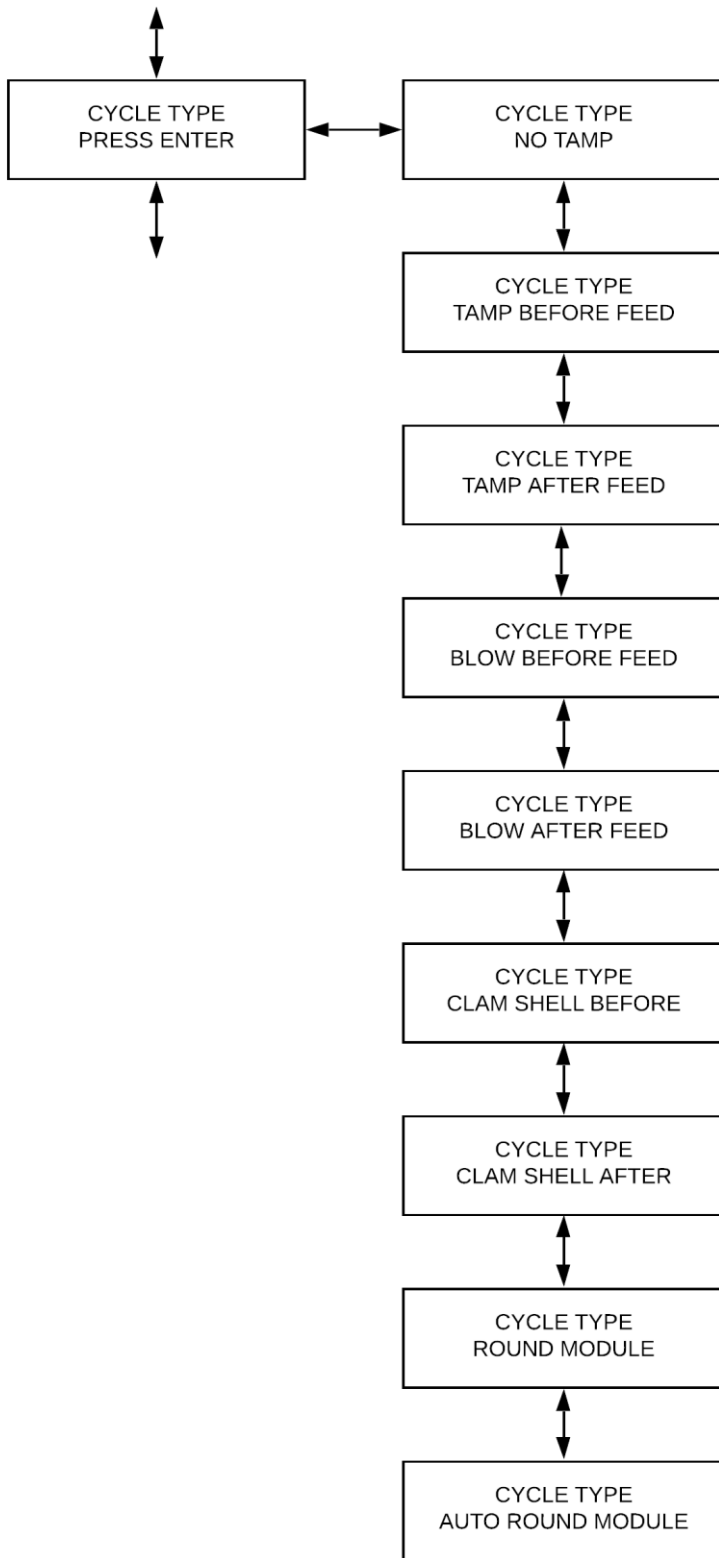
CYCLE TYPE
PRESS ENTER

CYCLE TYPE
NO TAMP

CYCLE TYPE
TAMP BEFORE FEED

CYCLE TYPE
TAMP AFTER FEED

CYCLE TYPE
BLOW BEFORE FEED

CYCLE TYPE
BLOW AFTER FEED

CYCLE TYPE
CLAM SHELL BEFORE

CYCLE TYPE
CLAM SHELL AFTER

CYCLE TYPE
ROUND MODULE

CYCLE TYPE
AUTO ROUND MODULE